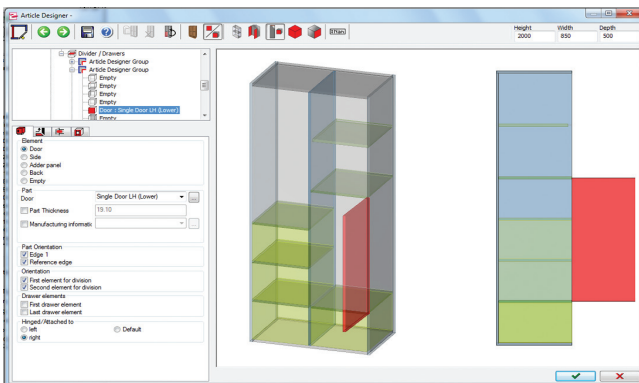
Article Designer -

Height 2000
Width 850
Depth 500

Divider / Drawers
Article Designer Group
Article Designer Group
Empty
Empty
Empty
Empty
Door : Single Door LH (Lower)
Empty

Element
Door
Side
Adder panel
Back
Empty

Part
Door
Single Door LH (Lower)
Part Thickness
19.10
Manufacturing informatic

Part Orientation
Edge 1
Reference edge
Orientation
First element for division
Second element for division
Drawer elements
First drawer element
Last drawer element
Hinged/Attached to
left
Default
right